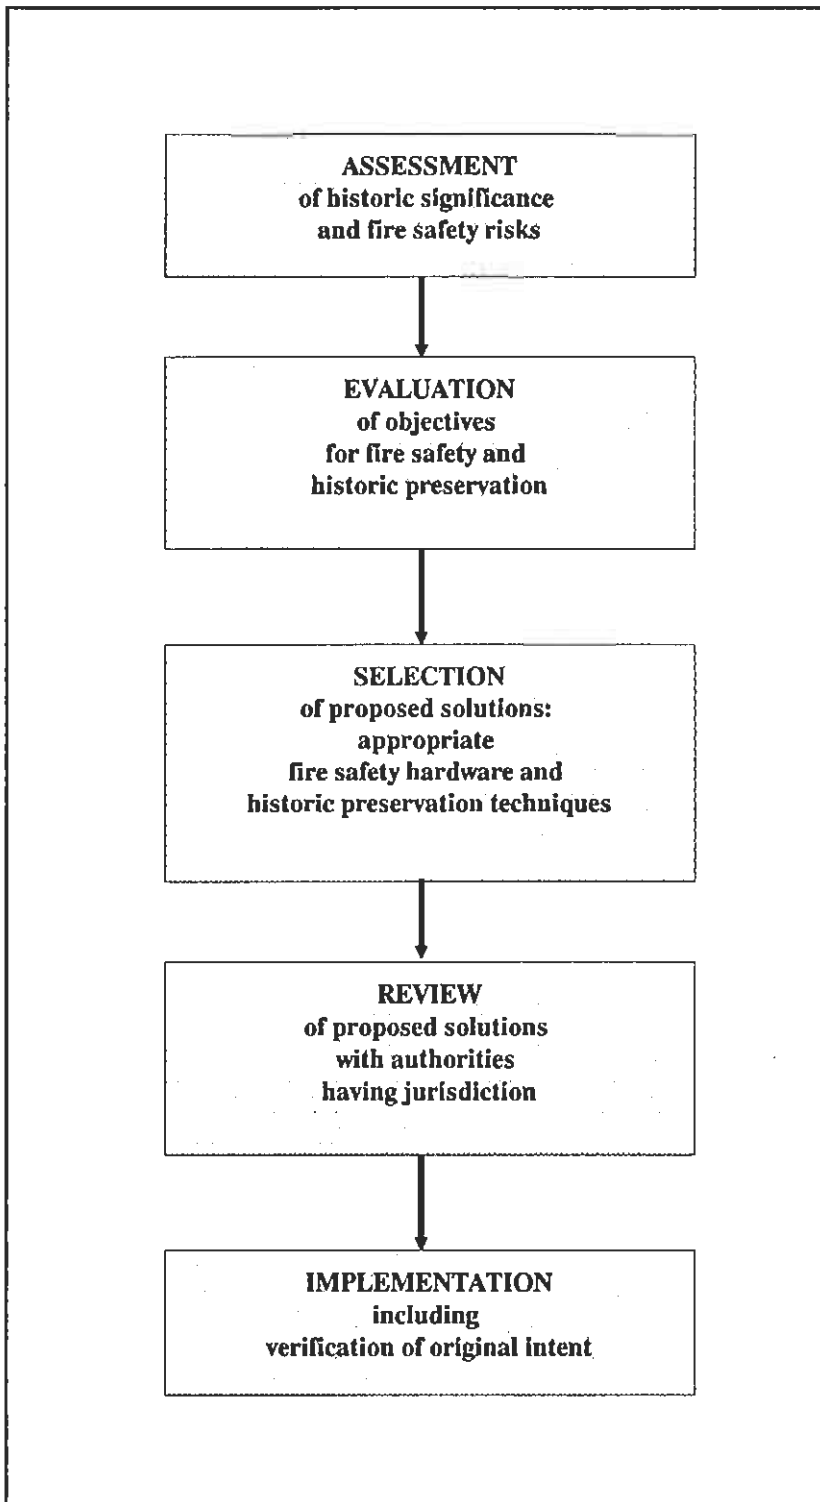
ASSESSMENT
of historic significance
and fire safety risks

EVALUATION
of objectives
for fire safety and
historic preservation

SELECTION
of proposed solutions:
appropriate
fire safety hardware and
historic preservation techniques

REVIEW
of proposed solutions
with authorities
having jurisdiction

IMPLEMENTATION
including
verification of original intent